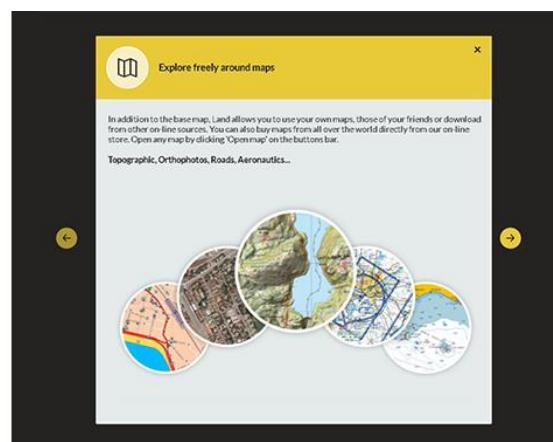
Explore freely around maps

×

In addition to the base map, Land allows you to use your own maps, those of your friends or download from other on-line sources. You can also buy maps from all over the world directly from our on-line store. Open any map by clicking 'Open map' on the buttons bar.

Topographic, Orthophotos, Roads, Aeronautics...